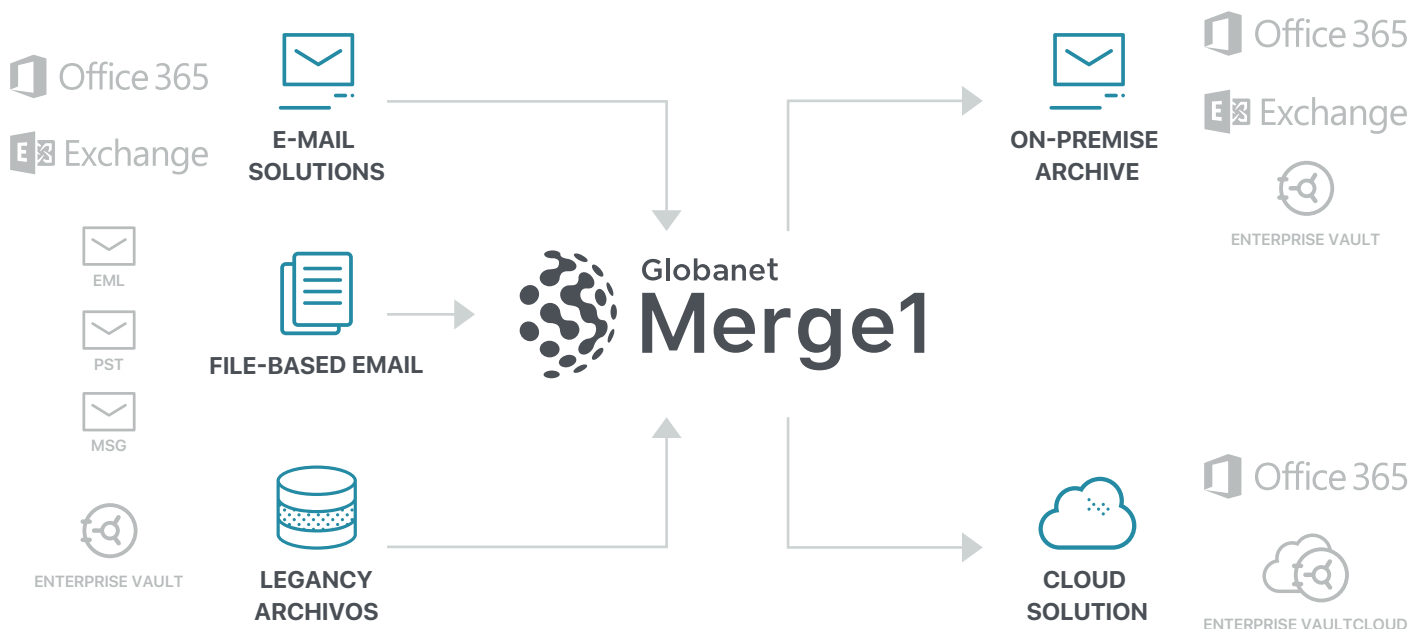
Office 365

Exchange

EML

PST

MSG

ENTERPRISE VAULT

E-MAIL SOLUTIONS

FILE-BASED EMAIL

LEGANCY ARCHIVOS

Globanet Merge1

ON-PREMISE ARCHIVE

CLOUD SOLUTION

Office 365

Exchange

ENTERPRISE VAULT

Office 365

ENTERPRISE VAULTCLOUD